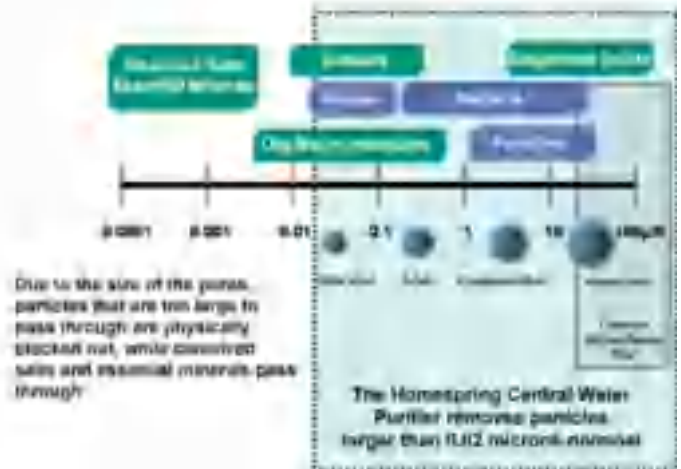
Dissolved Salts Essential Minerals

Colloids

Suspended Solids

Viruses

Bacteria

Organic compounds

Parasites

0.0001

0.001

0.01

0.1

1

10

100µm

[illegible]

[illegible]

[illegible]

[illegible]

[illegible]

Due to the size of the pores, particles that are too large to pass through are physically blocked out, while dissolved salts and essential minerals pass through.

The Homespring Central Water Purifier removes particles larger than 0.02 micron nominal